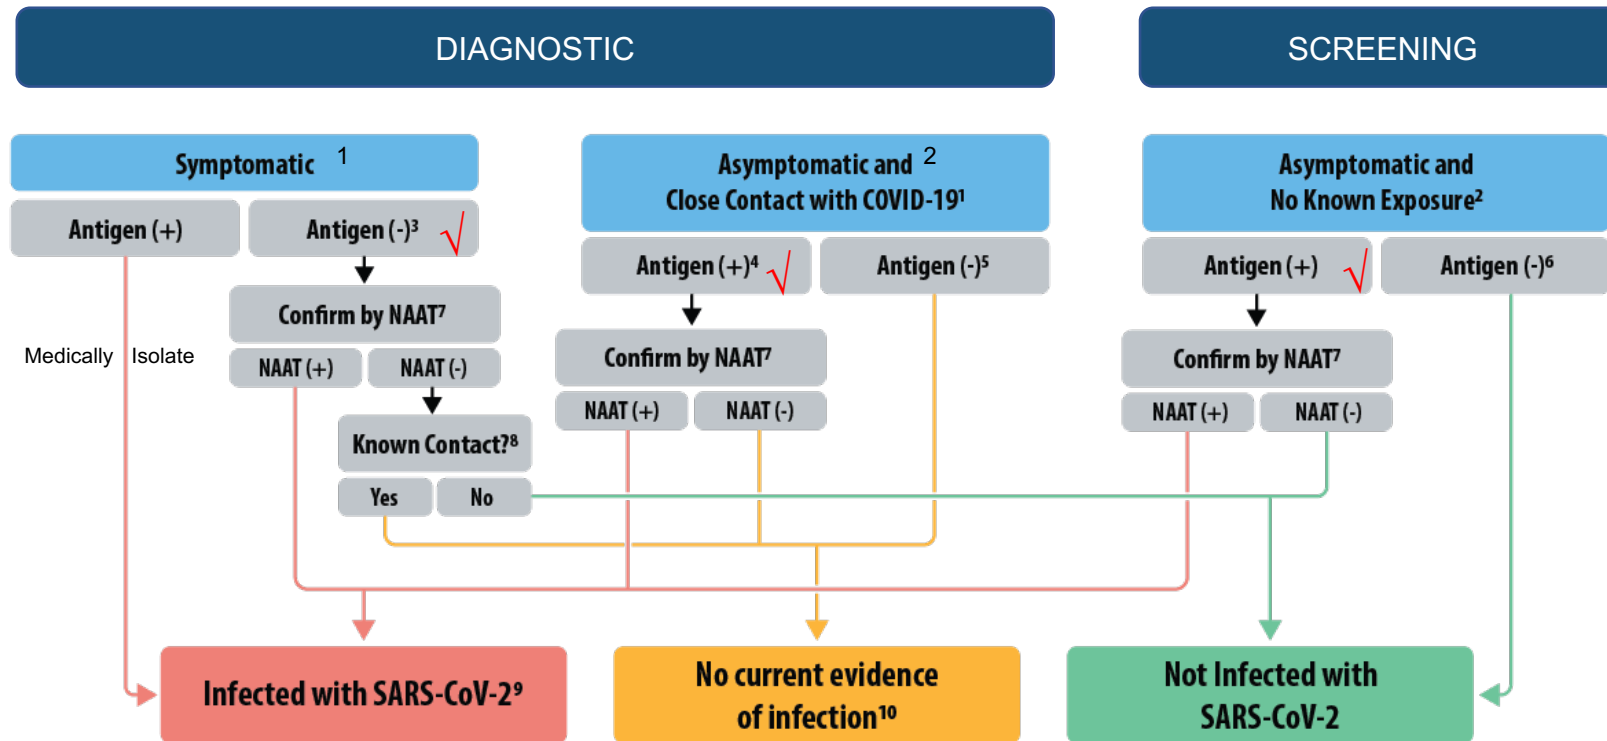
DIAGNOSTIC

SCREENING

Symptomatic 1

Antigen (+)

Antigen (-)$^3$ √

Confirm by NAAT$^7$

Medically Isolate

NAAT (+)

NAAT (-)

Known Contact?$^8$

Yes

No

Asymptomatic and 2 Close Contact with COVID-19$^1$

Antigen (+)$^4$ √

Antigen (-)$^5$

Confirm by NAAT$^7$

NAAT (+)

NAAT (-)

Asymptomatic and No Known Exposure$^2$

Antigen (+) √

Antigen (-)$^6$

Confirm by NAAT$^7$

NAAT (+)

NAAT (-)

Infected with SARS-CoV-2$^9$

No current evidence of infection$^{10}$

Not Infected with SARS-CoV-2